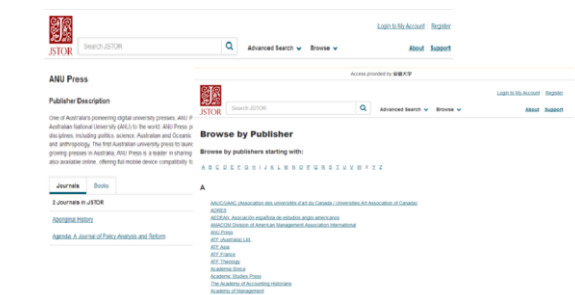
JSTOR

Search JSTOR

Advanced Search Browse

Login to My Account Register

About Support

ANU Press

Publisher Description

One of Australia's pioneering digital university presses, ANU P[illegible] Australian National University (ANU) to the world. ANU Press p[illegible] disciplines, including politics, science, Australian and Oceans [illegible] and anthropology. The first Australian university press to launc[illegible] growing presses in Australia. ANU Press is a leader in sharing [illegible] also available online, offering full mobile device compatibility f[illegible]

Journals Books

2 Journals in JSTOR

Aboriginal History

Agenda: A Journal of Policy Analysis and Reform

Access provided by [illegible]

JSTOR

Search JSTOR

Advanced Search Browse

Login to My Account Register

About Support

Browse by Publisher

Browse by publishers starting with:

A B C D E F G H I J K L M N O P Q R S T U V W X Y Z

A

AAUC/UAAC (Association des universités d'art du Canada / Universities Art Association of Canada)
AAWES
AEDEAN: Asociación española de estudios anglo-americanos
AMACOM Division of American Management Association International
ANU Press
ATF (Australia) Ltd.
ATF Asia
ATF France
ATF Theology
Academia Sinica
Academic Studies Press
The Academy of Accounting Historians
Academy of Management